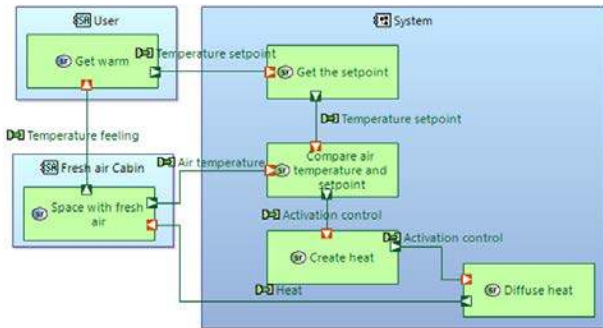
User

Get warm

Temperature setpoint

System

Get the setpoint

Temperature setpoint

Temperature feeling

Fresh air Cabin

Air temperature

Compare air temperature and setpoint

Space with fresh air

Activation control

Activation control

Create heat

Heat

Diffuse heat